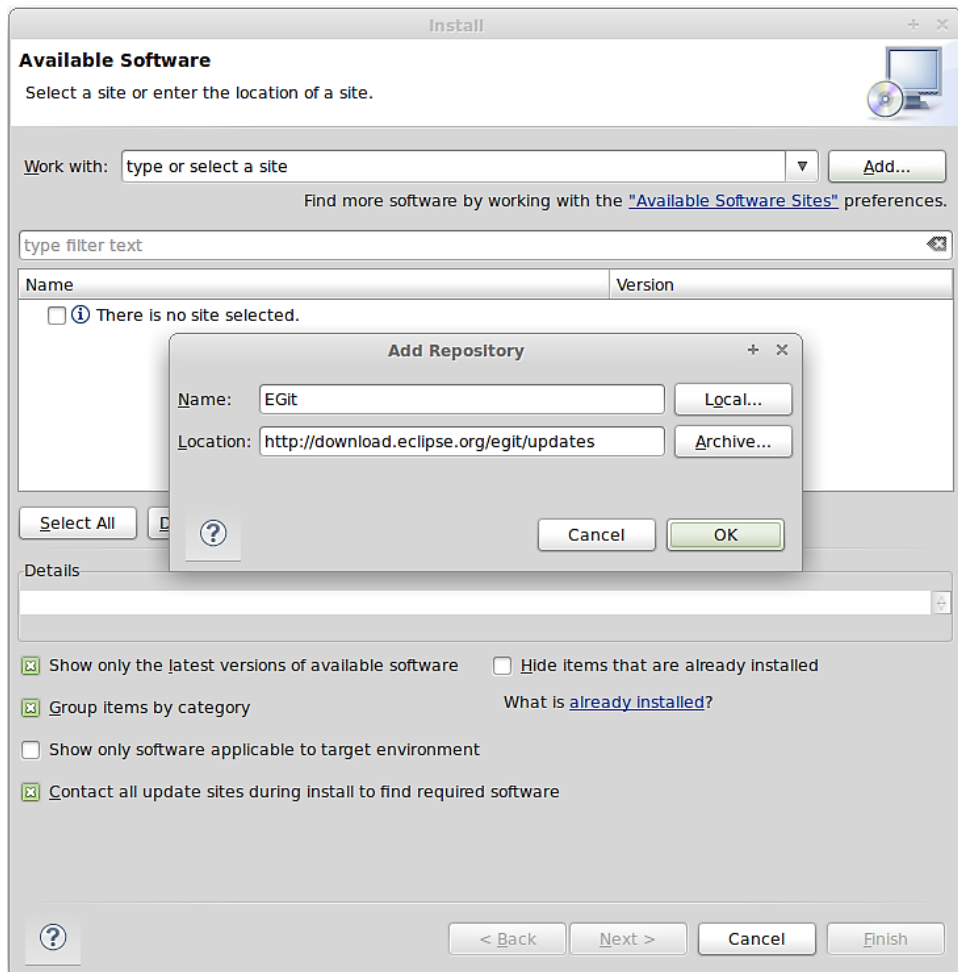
Install

Available Software

Select a site or enter the location of a site.

Work with: type or select a site

Add...

Find more software by working with the "Available Software Sites" preferences.

type filter text

| Name | Version |
|---|---|
| There is no site selected. | |

Add Repository

Name: EGit

Local...

Location: http://download.eclipse.org/egit/updates

Archive...

?

Cancel

OK

Select All

D

Details

Show only the latest versions of available software

Hide items that are already installed

Group items by category

What is already installed?

Show only software applicable to target environment

Contact all update sites during install to find required software

?

< Back

Next >

Cancel

Finish